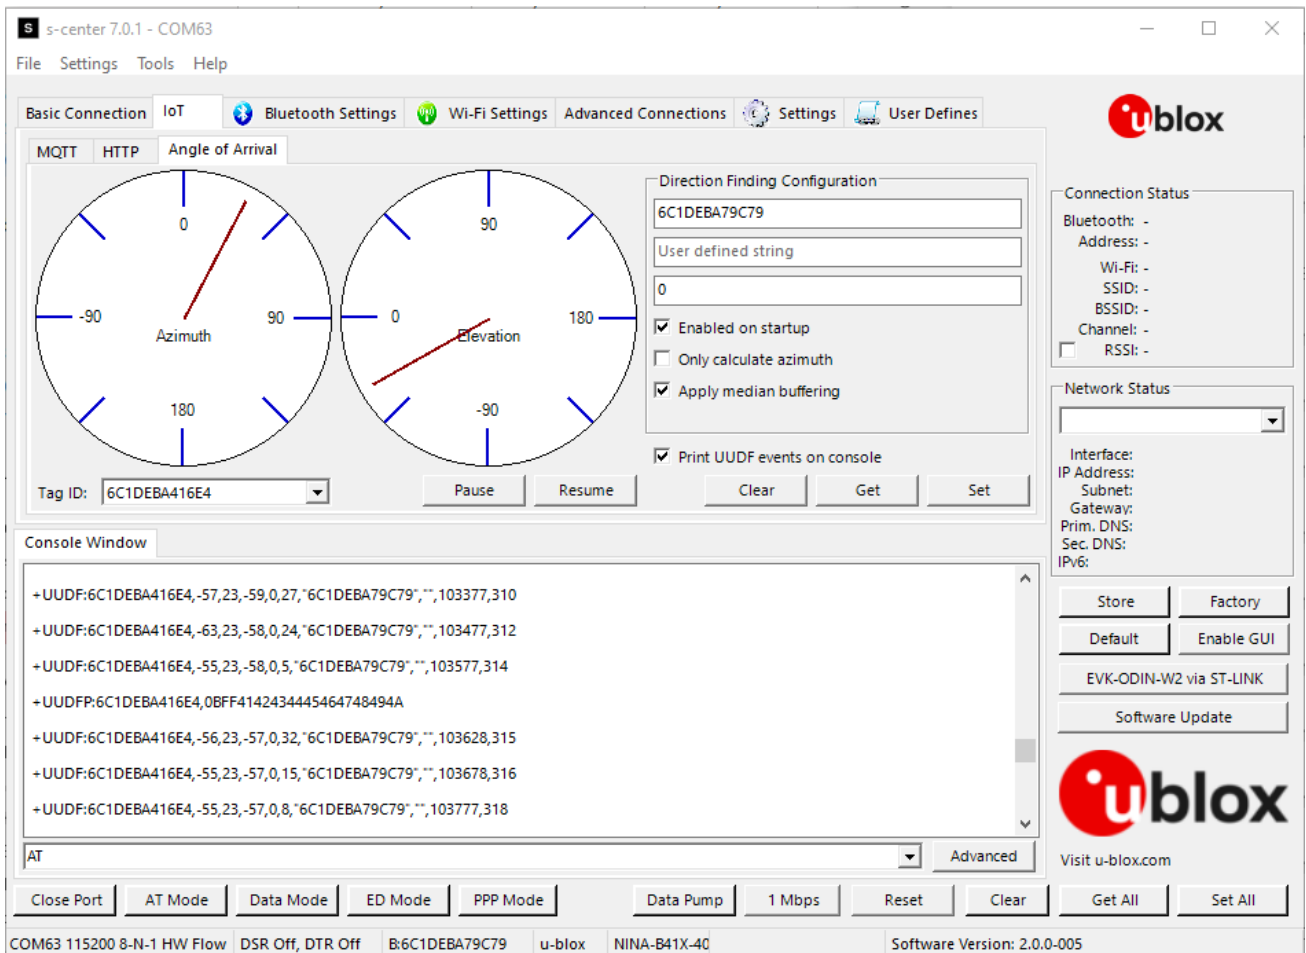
S s-center 7.0.1 - COM63

File Settings Tools Help

Basic Connection IoT Bluetooth Settings Wi-Fi Settings Advanced Connections Settings User Defines

MQTT HTTP Angle of Arrival

0
-90
90
Azimuth
180

90
0
180
Elevation
-90

Tag ID: 6C1DEBA416E4

Pause Resume

Direction Finding Configuration
6C1DEBA79C79
User defined string
0
Enabled on startup
Only calculate azimuth
Apply median buffering

Print UUDF events on console

Clear Get Set

ublox

Connection Status
Bluetooth: -
Address: -
Wi-Fi: -
SSID: -
BSSID: -
Channel: -
RSSI: -

Network Status
Interface:
IP Address:
Subnet:
Gateway:
Prim. DNS:
Sec. DNS:
IPv6:

Console Window

+UUDF:6C1DEBA416E4,-57,23,-59,0,27,"6C1DEBA79C79","",103377,310
+UUDF:6C1DEBA416E4,-63,23,-58,0,24,"6C1DEBA79C79","",103477,312
+UUDF:6C1DEBA416E4,-55,23,-58,0,5,"6C1DEBA79C79","",103577,314
+UUDFP:6C1DEBA416E4,0BFF41424344445464748494A
+UUDF:6C1DEBA416E4,-56,23,-57,0,32,"6C1DEBA79C79","",103628,315
+UUDF:6C1DEBA416E4,-55,23,-57,0,15,"6C1DEBA79C79","",103678,316
+UUDF:6C1DEBA416E4,-55,23,-57,0,8,"6C1DEBA79C79","",103777,318

AT
Advanced

Store Factory
Default Enable GUI
EVK-ODIN-W2 via ST-LINK
Software Update

ublox
Visit u-blox.com

Close Port AT Mode Data Mode ED Mode PPP Mode Data Pump 1 Mbps Reset Clear Get All Set All

COM63 115200 8-N-1 HW Flow DSR Off, DTR Off B:6C1DEBA79C79 u-blox NINA-B41X-40 Software Version: 2.0.0-005